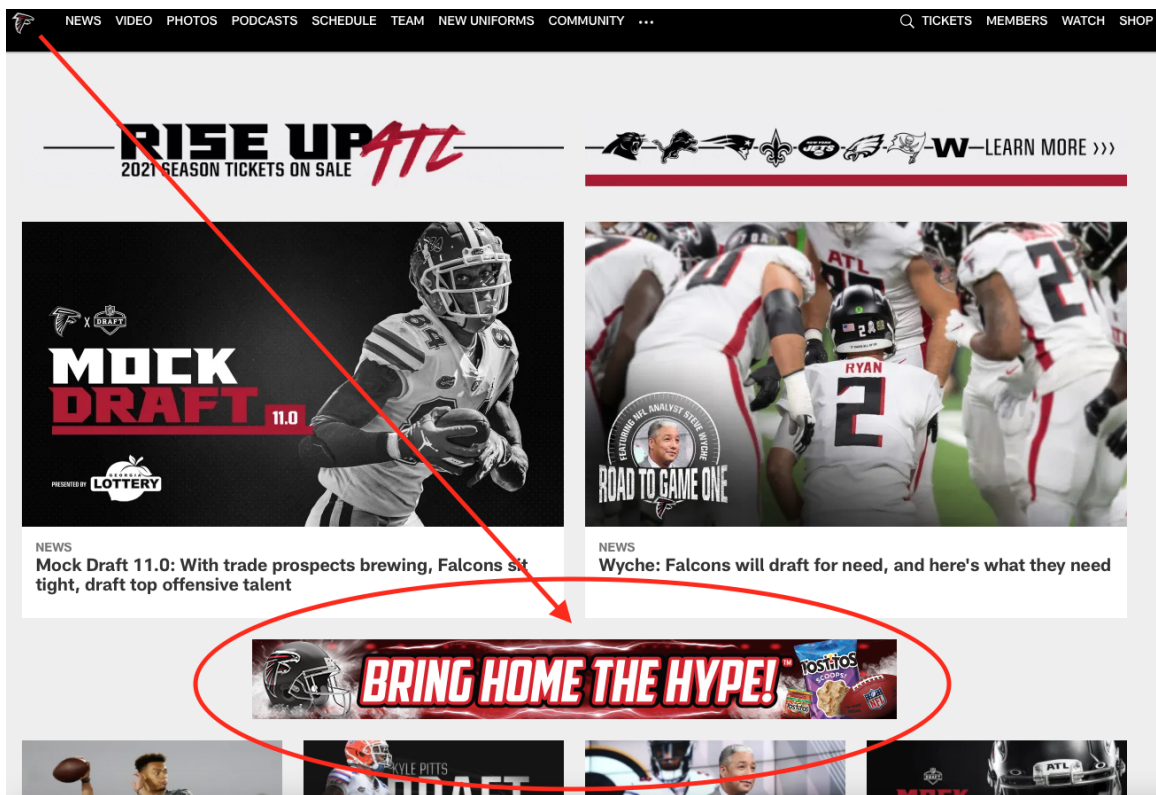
NEWS VIDEO PHOTOS PODCASTS SCHEDULE TEAM NEW UNIFORMS COMMUNITY ··· TICKETS MEMBERS WATCH SHOP

RISE UP ATL
2021 SEASON TICKETS ON SALE

W—LEARN MORE ›››

X DRAFT

MOCK DRAFT 11.0

PRESENTED BY GEORGIA LOTTERY

ATL

RYAN 2

FEATURING NFL ANALYST STEVE WYCHE
ROAD TO GAME ONE

NEWS
Mock Draft 11.0: With trade prospects brewing, Falcons sit tight, draft top offensive talent

NEWS
Wyche: Falcons will draft for need, and here's what they need

BRING HOME THE HYPE!™ TOSTITOS SCOOPS!

KYLE PITTS

ATL